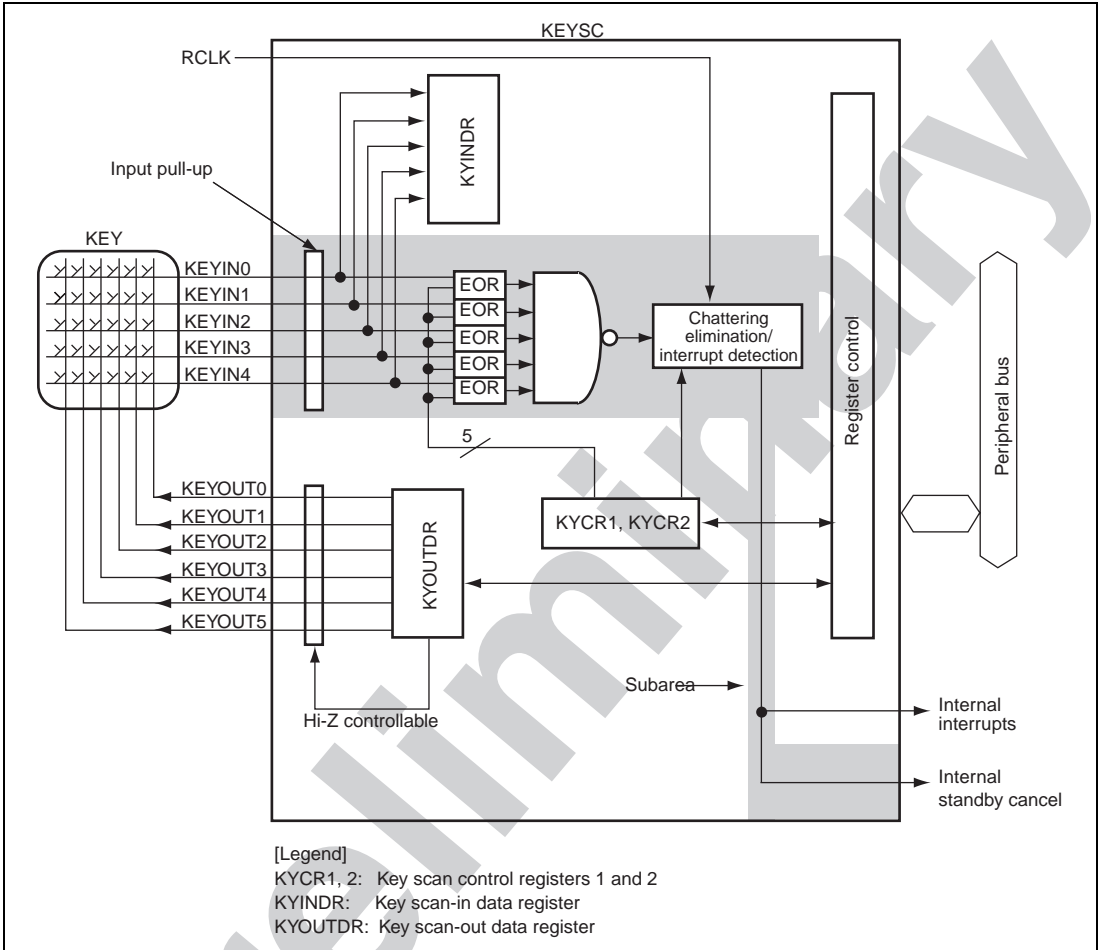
KEYSC

RCLK

KYINDR

Input pull-up

KEY

KEYIN0
KEYIN1
KEYIN2
KEYIN3
KEYIN4

EOR
EOR
EOR
EOR
EOR

Chattering elimination/ interrupt detection

Register control

Peripheral bus

5

KEYOUT0
KEYOUT1
KEYOUT2
KEYOUT3
KEYOUT4
KEYOUT5

KYOUTDR

KYCR1, KYCR2

Subarea

Hi-Z controllable

Internal interrupts

Internal standby cancel

Preliminary

[Legend]
KYCR1, 2: Key scan control registers 1 and 2
KYINDR: Key scan-in data register
KYOUTDR: Key scan-out data register